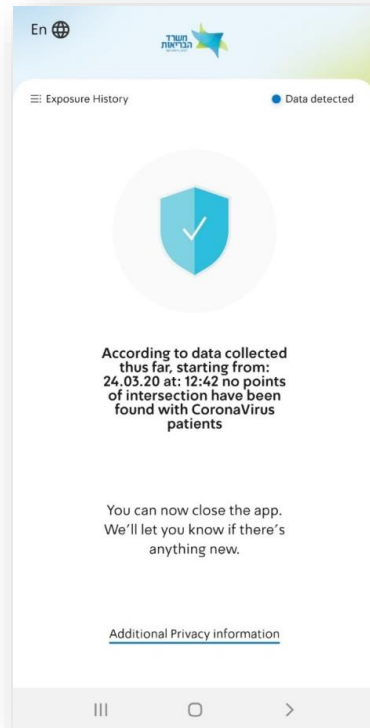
En

משרד הבריאות

Exposure History

Data detected

According to data collected thus far, starting from: 24.03.20 at: 12:42 no points of intersection have been found with CoronaVirus patients

You can now close the app. We'll let you know if there's anything new.

Additional Privacy information